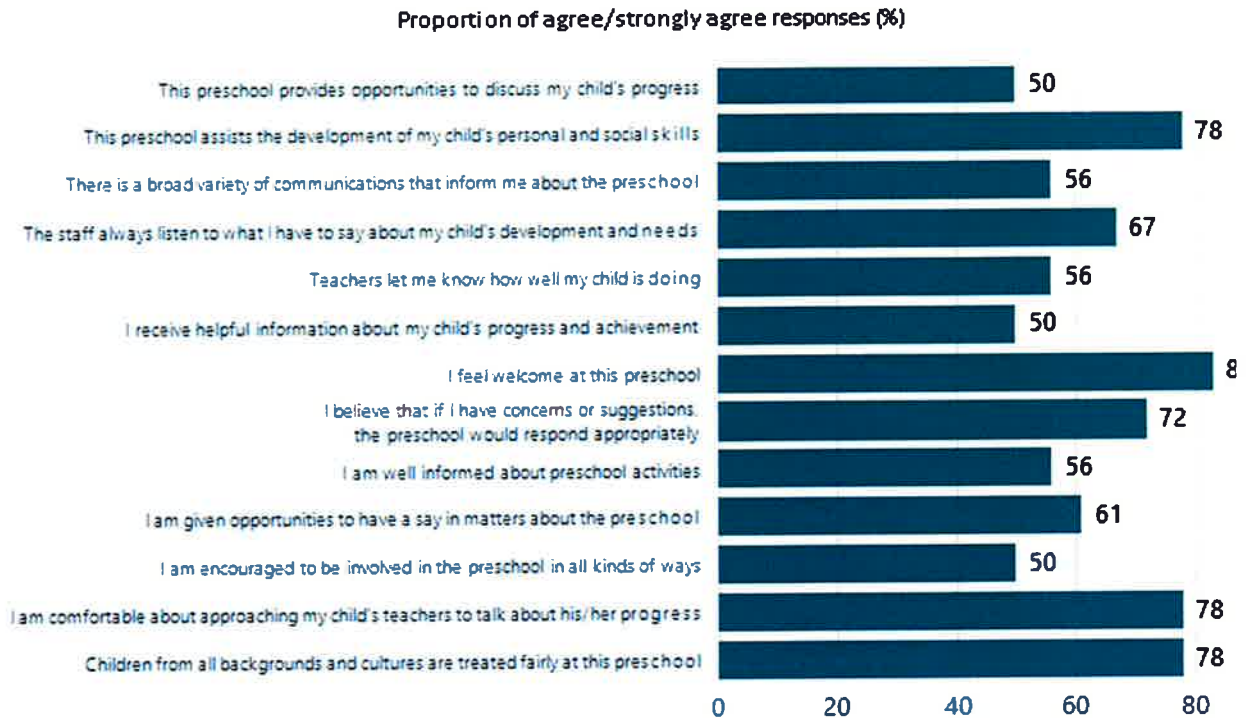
Proportion of agree/strongly agree responses (%)

This preschool provides opportunities to discuss my child's progress 50

This preschool assists the development of my child's personal and social skills 78

There is a broad variety of communications that inform me about the preschool 56

The staff always listen to what I have to say about my child's development and needs 67

Teachers let me know how well my child is doing 56

I receive helpful information about my child's progress and achievement 50

I feel welcome at this preschool 8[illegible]

I believe that if I have concerns or suggestions, the preschool would respond appropriately 72

I am well informed about preschool activities 56

I am given opportunities to have a say in matters about the preschool 61

I am encouraged to be involved in the preschool in all kinds of ways 50

I am comfortable about approaching my child's teachers to talk about his/her progress 78

Children from all backgrounds and cultures are treated fairly at this preschool 78

0 20 40 60 80